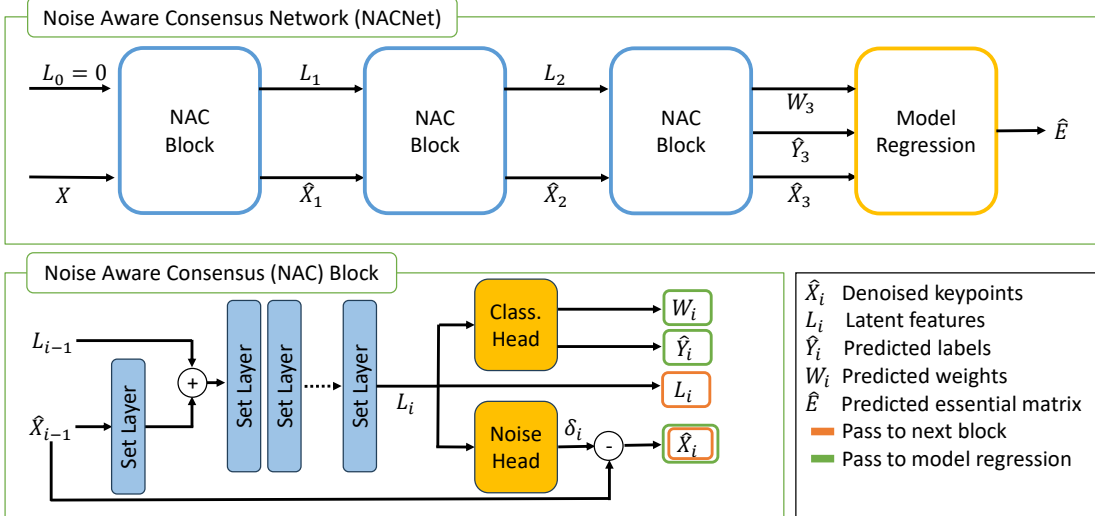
Noise Aware Consensus Network (NACNet)

$L_0 = 0$

$X$

NAC Block

$L_1$

$\hat{X}_1$

NAC Block

$L_2$

$\hat{X}_2$

NAC Block

$W_3$

$\hat{Y}_3$

$\hat{X}_3$

Model Regression

$\hat{E}$

Noise Aware Consensus (NAC) Block

$L_{i-1}$

$\hat{X}_{i-1}$

Set Layer

+

Set Layer

Set Layer

Set Layer

$L_i$

Class. Head

$W_i$

$\hat{Y}_i$

$L_i$

Noise Head

$\delta_i$

-

$\hat{X}_i$

$\hat{X}_i$ Denoised keypoints
$L_i$ Latent features
$\hat{Y}_i$ Predicted labels
$W_i$ Predicted weights
$\hat{E}$ Predicted essential matrix
Pass to next block
Pass to model regression